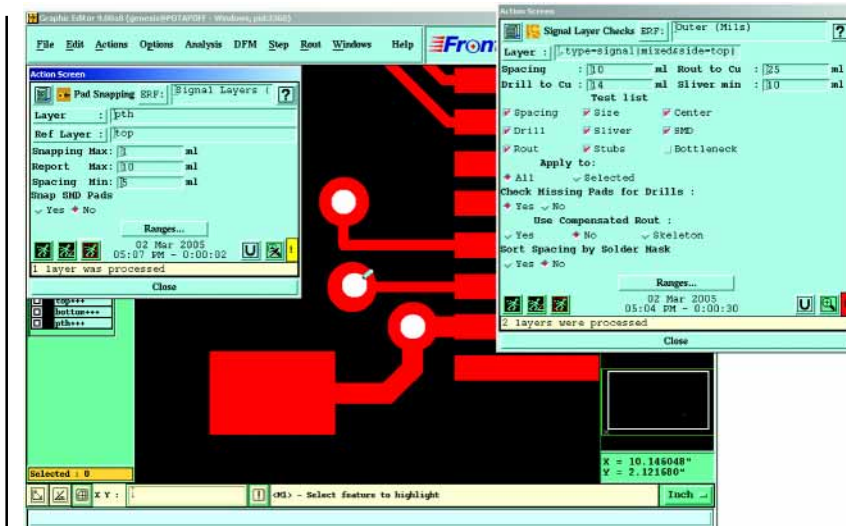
Graphic Editor 9.0 (genesis@POTAPOFF - Windows, pid:3360)

File Edit Actions Options Analysis DFM Step Rout Windows Help Fron

Action Screen

Pad Snapping ERF: Signal Layers ( ?

Layer : pth

Ref Layer : top

Snapping Max: 3 ml

Report Max: 10 ml

Spacing Min: 5 ml

Snap SMD Pads

Yes No

Ranges...

02 Mar 2005
05:07 PM - 0:00:02

1 layer was processed

Close

top+++
bottom+++
pth+++

Selected : 0

X Y :

<M1> - Select feature to highlight

Inch

X = 10.146048"
Y = 2.121680"

Action Screen

Signal Layer Checks ERF: Outer (Mils) ?

Layer : .type=signal|mixed&side=top|

Spacing : 10 ml Rout to Cu : 25 ml

Drill to Cu : 14 ml Sliver min : 10 ml

Test list

Spacing Size Center

Drill Sliver SMD

Rout Stubs Bottleneck

Apply to:

All Selected

Check Missing Pads for Drills :

Yes No

Use Compensated Rout :

Yes No Skeleton

Sort Spacing by Solder Mask

Yes No

Ranges...

02 Mar 2005
05:04 PM - 0:00:30

2 layers were processed

Close